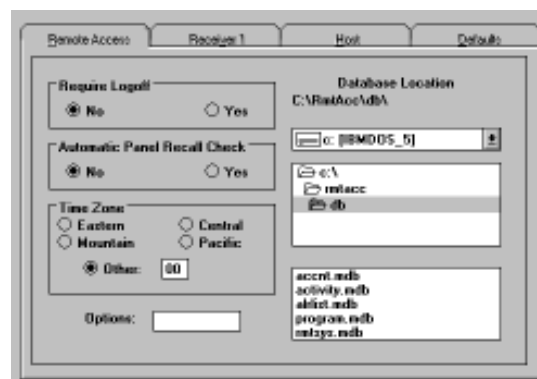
Remote Access | Receiver 1 | Host | Defaults

Require Logoff
No
Yes

Automatic Panel Recall Check
No
Yes

Time Zone
Eastern
Central
Mountain
Pacific
Other: 00

Options:

Database Location
C:\RmtAcc\db\

c: [IBMDOS_5]

c:\
rmtacc
db

accnt.mdb
activity.mdb
aklist.mdb
program.mdb
rmtsys.mdb